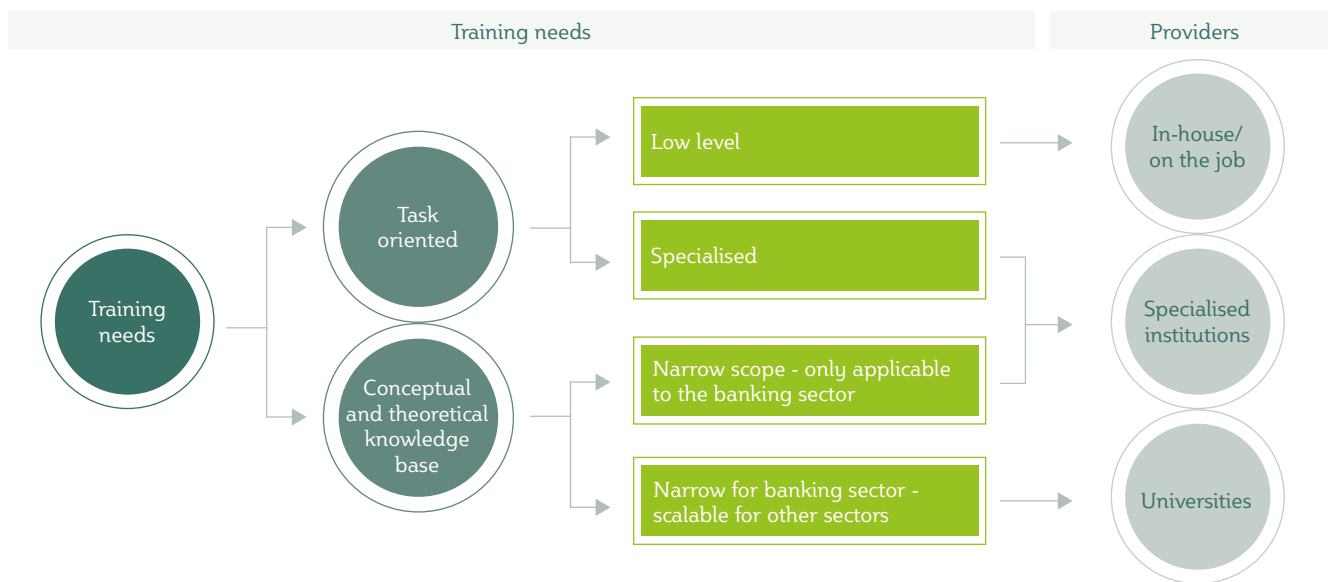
Training needs

Providers

Training needs

Task oriented

Conceptual and theoretical knowledge base

Low level

Specialised

Narrow scope - only applicable to the banking sector

Narrow for banking sector - scalable for other sectors

In-house/ on the job

Specialised institutions

Universities